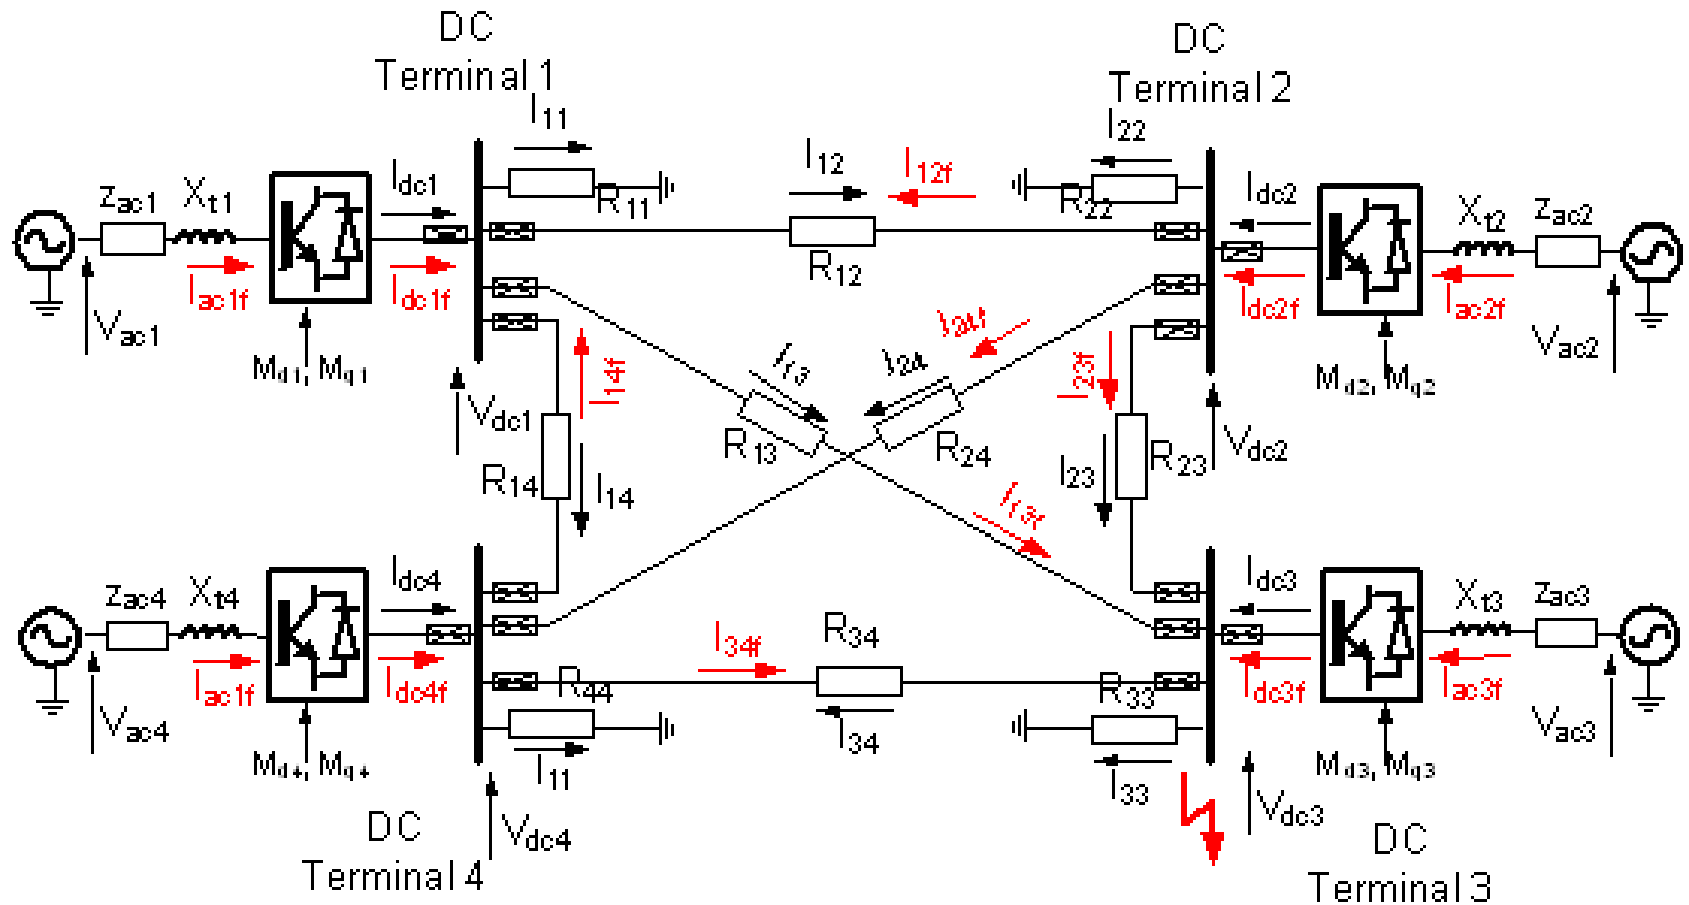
DC
Terminal 1

DC
Terminal 2

$I_{11}$
$I_{22}$
$I_{12}$
$I_{12f}$
$Z_{ac1}$
$X_{t1}$
$I_{dc1}$
$R_{11}$
$R_{22}$
$I_{dc2}$
$X_{t2}$
$Z_{ac2}$
$R_{12}$
$I_{ac1f}$
$I_{dc1f}$
$I_{dc2f}$
$I_{ac2f}$
$V_{ac1}$
$I_{24f}$
$M_{d1}, M_{q1}$
$I_{14f}$
$I_{13}$
$I_{24}$
$I_{23f}$
$V_{ac2}$
$M_{d2}, M_{q2}$
$V_{dc1}$
$R_{13}$
$R_{24}$
$V_{dc2}$
$R_{14}$
$I_{14}$
$I_{23}$
$R_{23}$
$I_{13f}$
$I_{dc4}$
$I_{dc3}$
$Z_{ac4}$
$X_{t4}$
$X_{t3}$
$Z_{ac3}$
$I_{34f}$
$R_{34}$
$R_{44}$
$R_{33}$
$I_{ac1f}$
$I_{dc4f}$
$I_{dc3f}$
$I_{ac3f}$
$V_{ac4}$
$M_{d4}, M_{q4}$
$I_{34}$
$V_{ac3}$
$I_{11}$
$I_{33}$
$M_{d3}, M_{q3}$
$V_{dc3}$
$V_{dc4}$

DC
Terminal 4

DC
Terminal 3